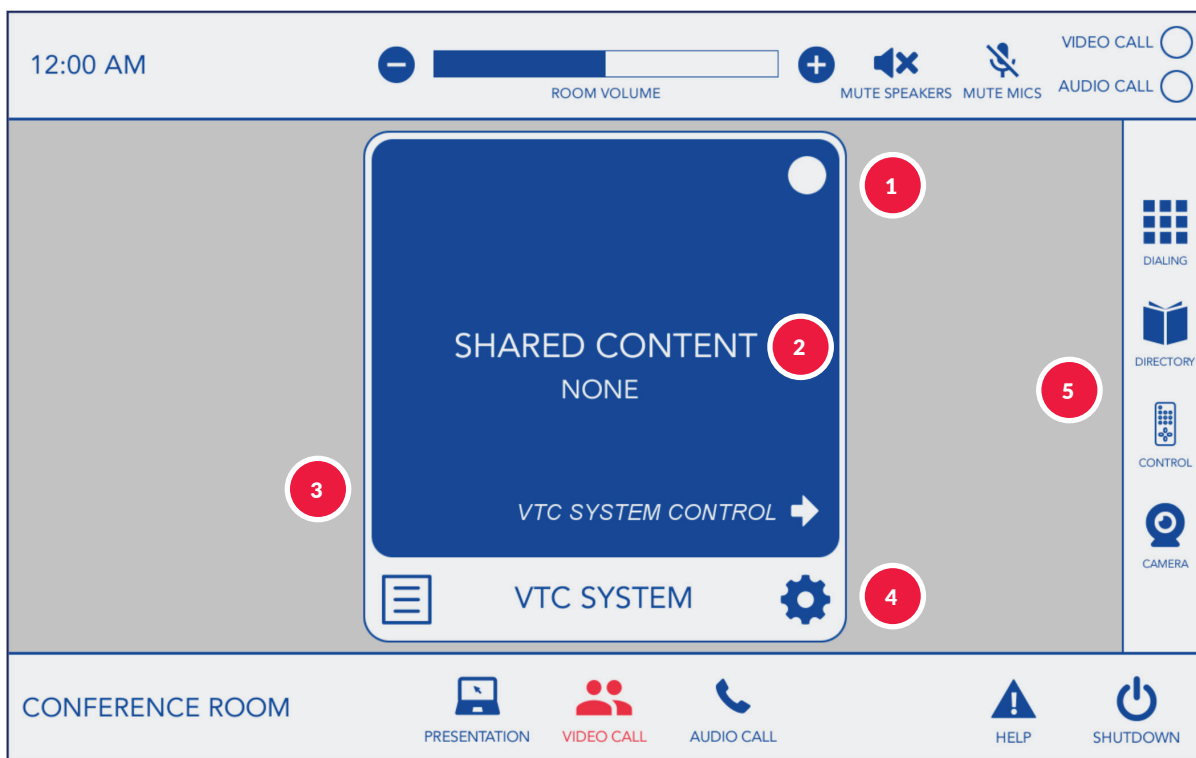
12:00 AM

ROOM VOLUME

MUTE SPEAKERS

MUTE MICS

VIDEO CALL

AUDIO CALL

1

SHARED CONTENT

NONE

2

VTC SYSTEM CONTROL

3

VTC SYSTEM

4

DIALING

DIRECTORY

5

CONTROL

CAMERA

CONFERENCE ROOM

PRESENTATION

VIDEO CALL

AUDIO CALL

HELP

SHUTDOWN